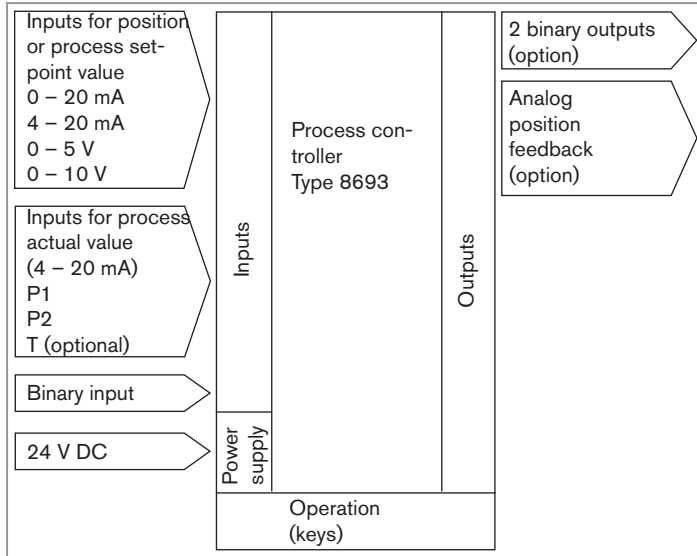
Inputs for position or process setpoint value
0 – 20 mA
4 – 20 mA
0 – 5 V
0 – 10 V

Inputs for process actual value
(4 – 20 mA)
P1
P2
T (optional)

Binary input

24 V DC

Inputs

Power supply

Process controller
Type 8693

Outputs

Operation
(keys)

2 binary outputs
(option)

Analog position feedback
(option)